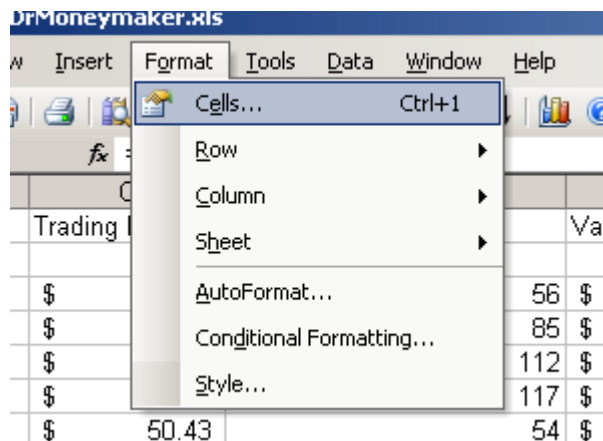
DrMoneymaker.xls

w Insert Format Tools Data Window Help

Cells... Ctrl+1
Row
Column
Sheet
AutoFormat...
Conditional Formatting...
Style...

$f_x$ =

C

Trading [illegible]

Va

| $ | | 56 | $ |
|---|---|---|---|
| $ | | 85 | $ |
| $ | | 112 | $ |
| $ | | 117 | $ |
| $ | 50.43 | 54 | $ |